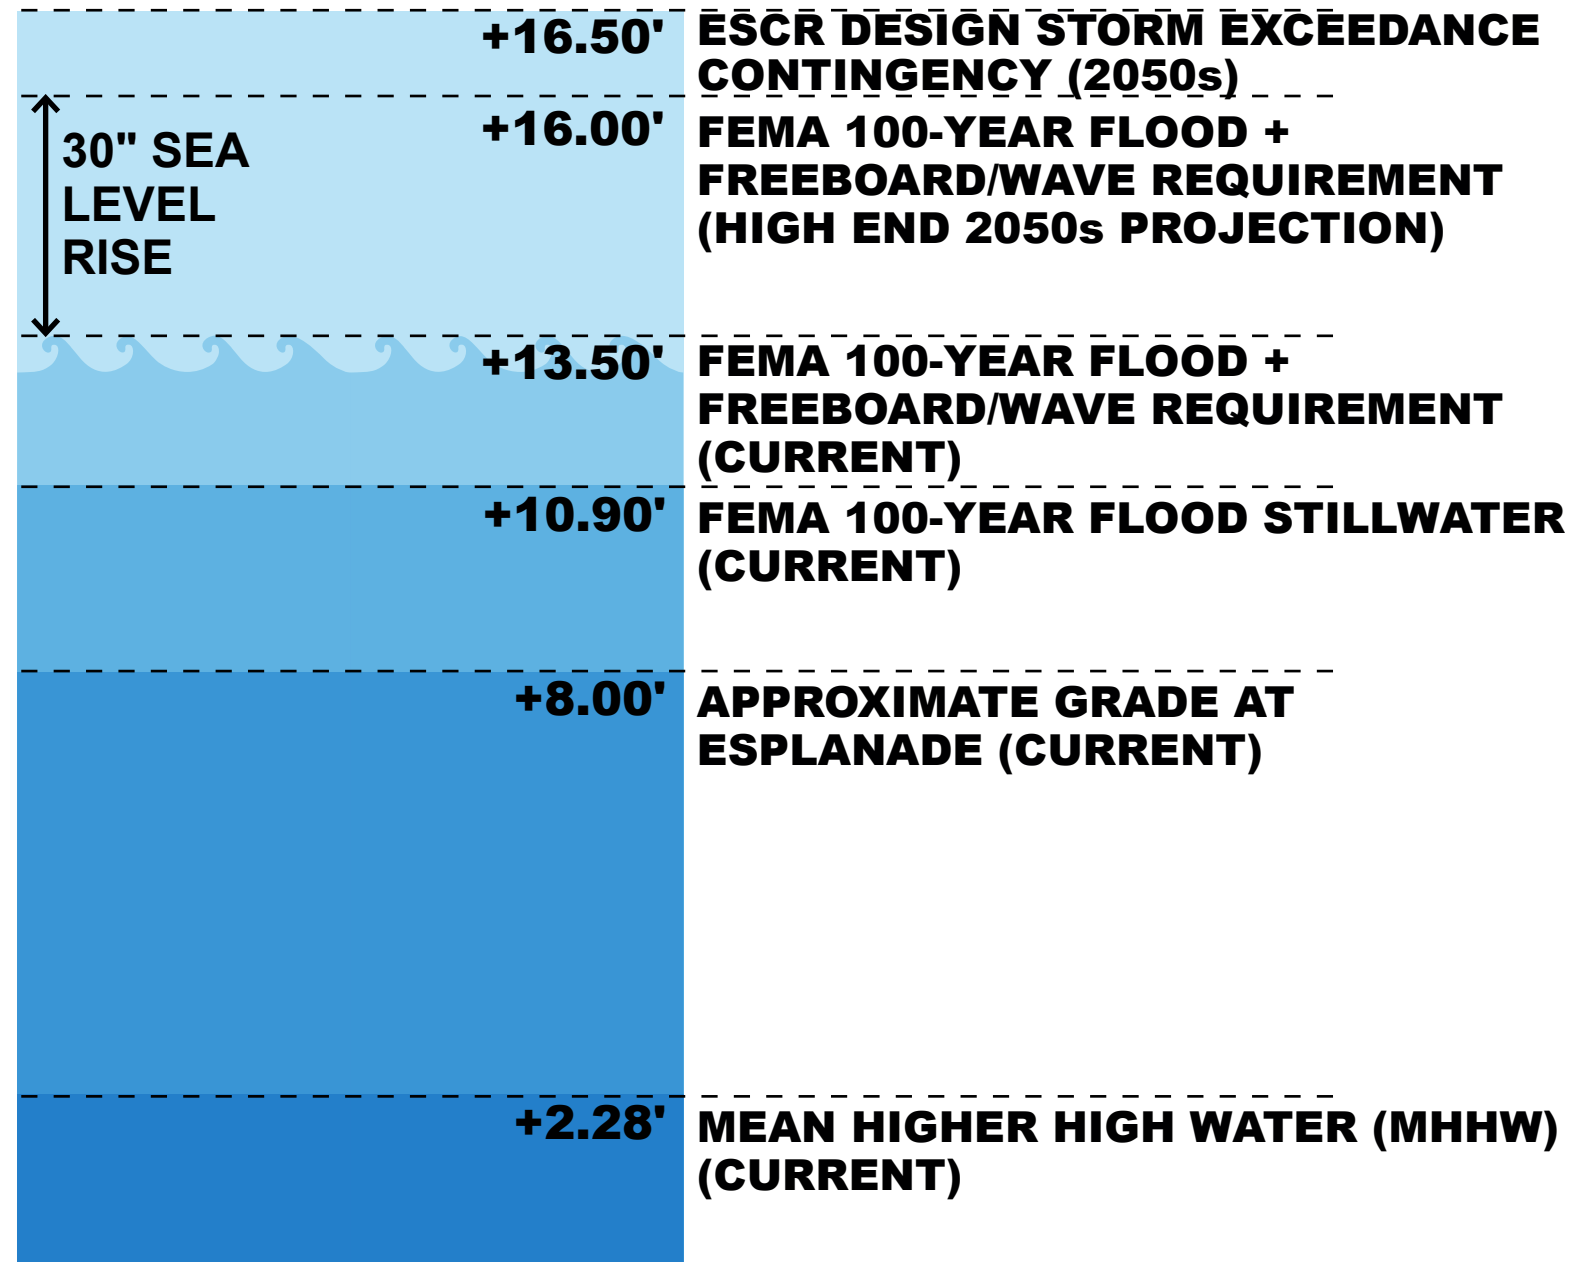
+16.50' ESCR DESIGN STORM EXCEEDANCE CONTINGENCY (2050s)

30" SEA LEVEL RISE

+16.00' FEMA 100-YEAR FLOOD + FREEBOARD/WAVE REQUIREMENT (HIGH END 2050s PROJECTION)

+13.50' FEMA 100-YEAR FLOOD + FREEBOARD/WAVE REQUIREMENT (CURRENT)

+10.90' FEMA 100-YEAR FLOOD STILLWATER (CURRENT)

+8.00' APPROXIMATE GRADE AT ESPLANADE (CURRENT)

+2.28' MEAN HIGHER HIGH WATER (MHHW) (CURRENT)